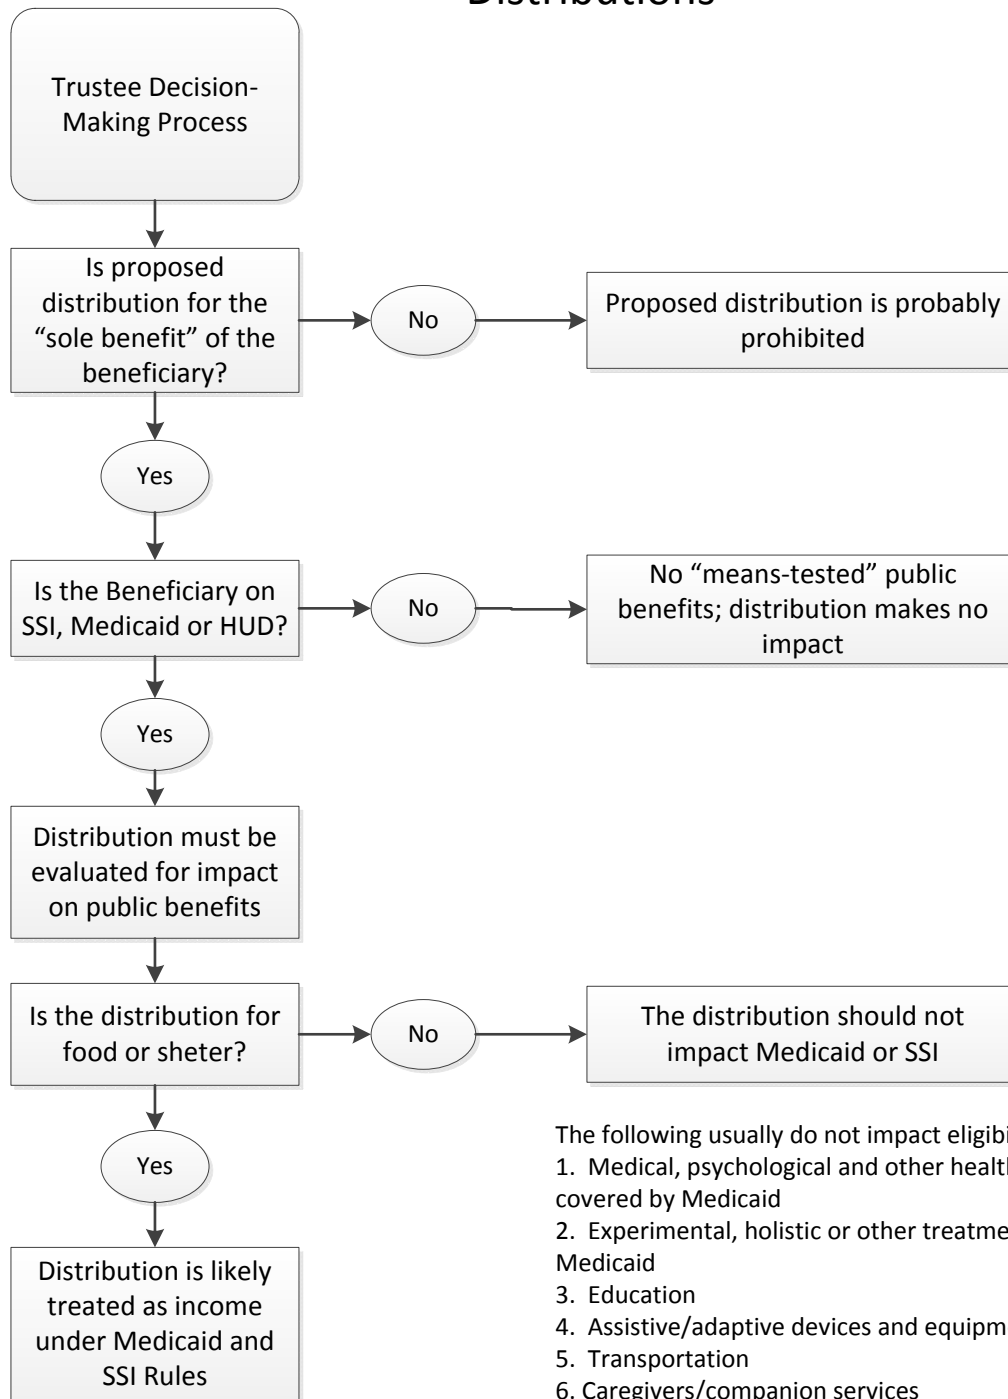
Distributions

Trustee Decision-Making Process

Is proposed distribution for the "sole benefit" of the beneficiary?

No

Proposed distribution is probably prohibited

Yes

Is the Beneficiary on SSI, Medicaid or HUD?

No

No "means-tested" public benefits; distribution makes no impact

Yes

Distribution must be evaluated for impact on public benefits

Is the distribution for food or sheter?

No

The distribution should not impact Medicaid or SSI

Yes

Distribution is likely treated as income under Medicaid and SSI Rules

The following usually do not impact eligibi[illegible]
1. Medical, psychological and other health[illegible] covered by Medicaid
2. Experimental, holistic or other treatme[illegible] Medicaid
3. Education
4. Assistive/adaptive devices and equipm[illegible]
5. Transportation
6. Caregivers/companion services